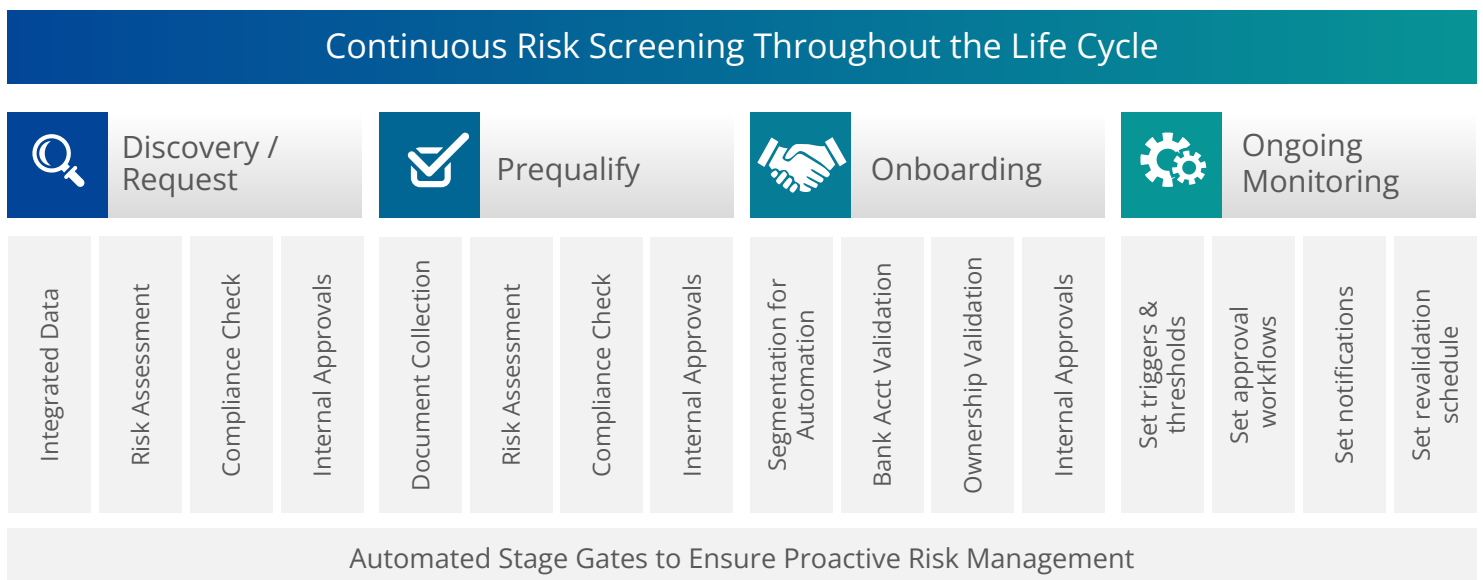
Continuous Risk Screening Throughout the Life Cycle

Discovery / Request

Integrated Data

Risk Assessment

Compliance Check

Internal Approvals

Prequalify

Document Collection

Risk Assessment

Compliance Check

Internal Approvals

Onboarding

Segmentation for Automation

Bank Acct Validation

Ownership Validation

Internal Approvals

Ongoing Monitoring

Set triggers & thresholds

Set approval workflows

Set notifications

Set revalidation schedule

Automated Stage Gates to Ensure Proactive Risk Management